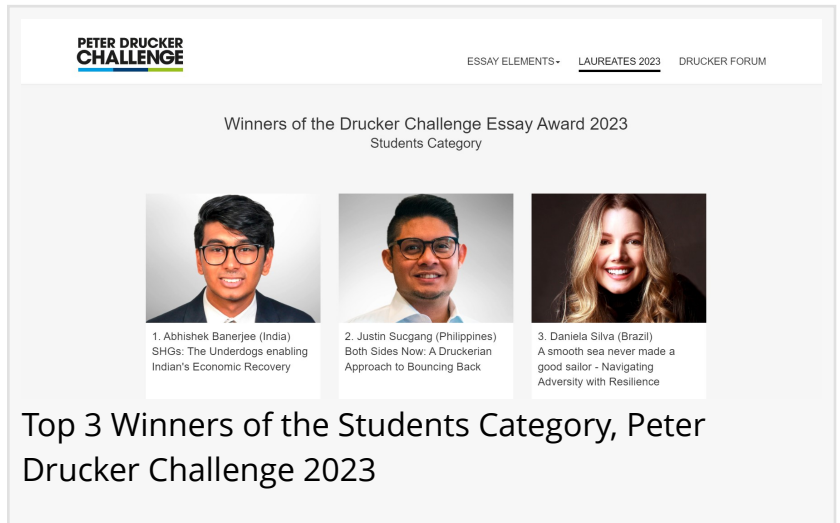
PETER DRUCKER
CHALLENGE

ESSAY ELEMENTS LAUREATES 2023 DRUCKER FORUM

Winners of the Drucker Challenge Essay Award 2023
Students Category

1. Abhishek Banerjee (India)
SHGs: The Underdogs enabling Indian's Economic Recovery

2. Justin Sucgang (Philippines)
Both Sides Now: A Druckerian Approach to Bouncing Back

3. Daniela Silva (Brazil)
A smooth sea never made a good sailor - Navigating Adversity with Resilience

Top 3 Winners of the Students Category, Peter Drucker Challenge 2023